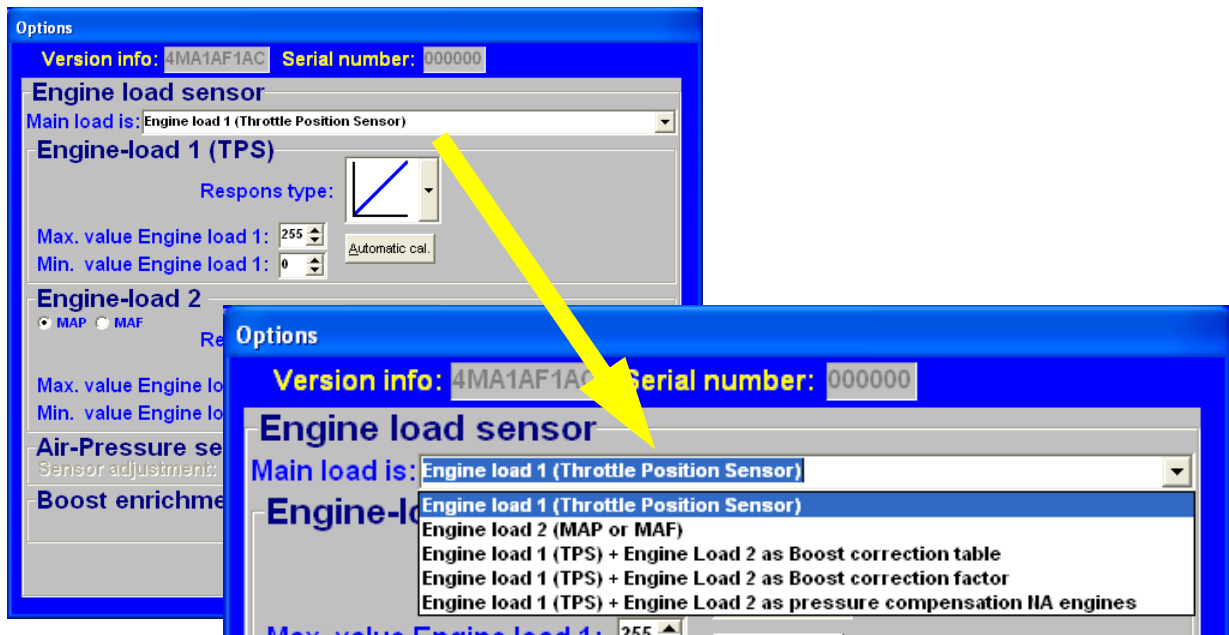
Options

Version info: 4MA1AF1AC Serial number: 000000

Engine load sensor

Main load is: Engine load 1 (Throttle Position Sensor)

Engine-load 1 (TPS)

Respons type:

Max. value Engine load 1: 255

Min. value Engine load 1: 0

Automatic cal.

Engine-load 2

MAP MAF

Re

Max. value Engine lo

Min. value Engine lo

Air-Pressure se

Sensor adjustment:

Boost enrichme

Options

Version info: 4MA1AF1AC Serial number: 000000

Engine load sensor

Main load is: Engine load 1 (Throttle Position Sensor)

Engine-lo

Engine load 1 (Throttle Position Sensor)
Engine load 2 (MAP or MAF)
Engine load 1 (TPS) + Engine Load 2 as Boost correction table
Engine load 1 (TPS) + Engine Load 2 as Boost correction factor
Engine load 1 (TPS) + Engine Load 2 as pressure compensation NA engines

Max. value Engine load 1: 255